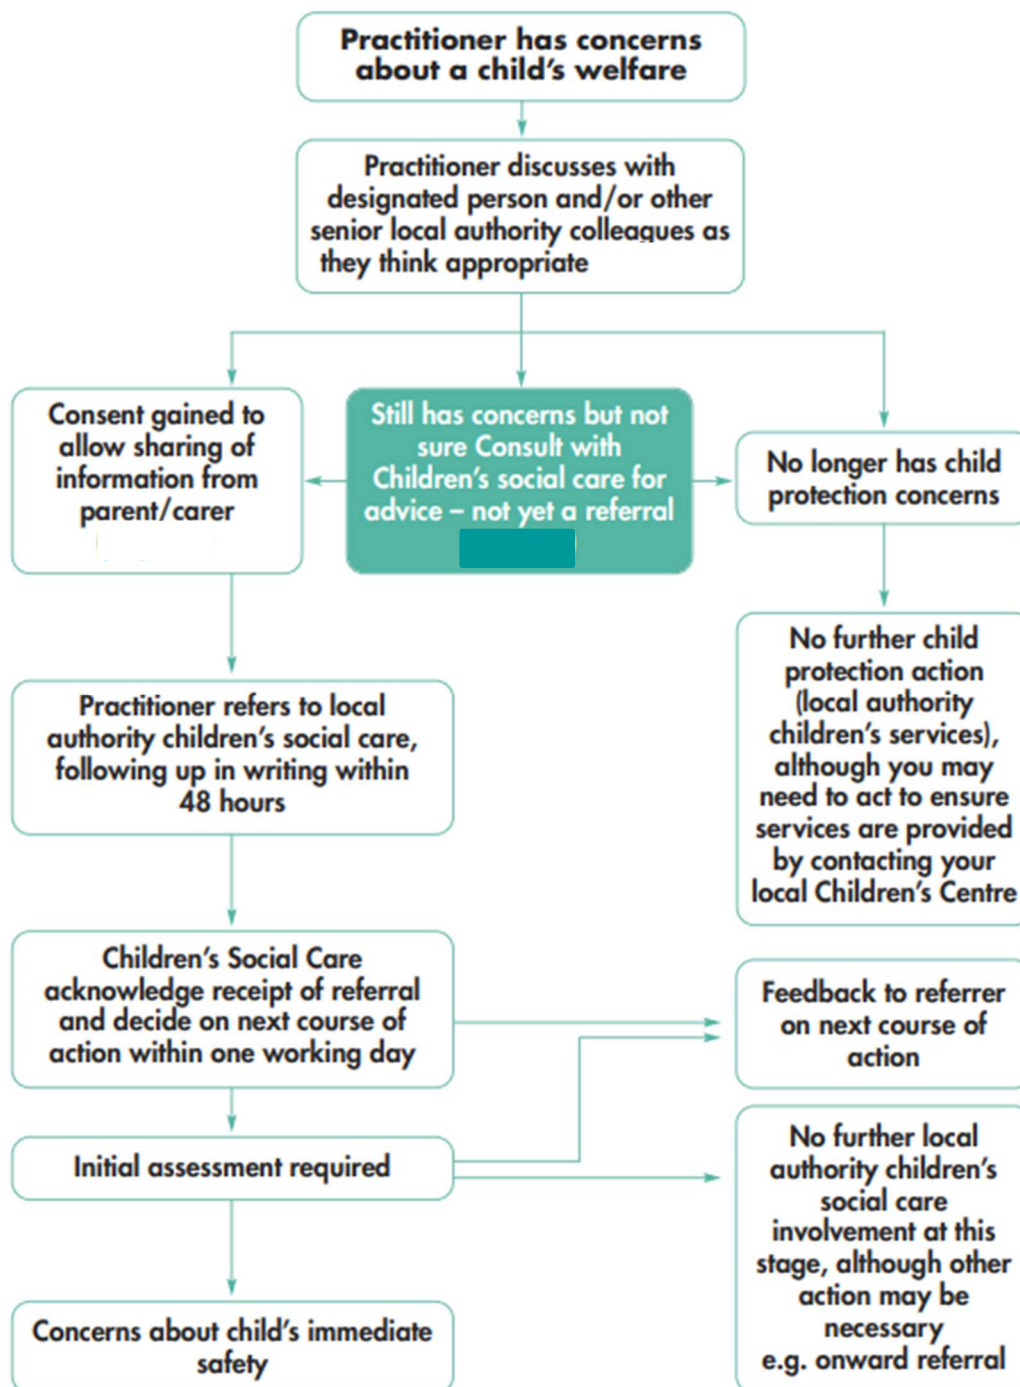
Practitioner has concerns about a child's welfare

Practitioner discusses with designated person and/or other senior local authority colleagues as they think appropriate

Consent gained to allow sharing of information from parent/carer

Still has concerns but not sure Consult with Children's social care for advice – not yet a referral

No longer has child protection concerns

No further child protection action (local authority children's services), although you may need to act to ensure services are provided by contacting your local Children's Centre

Practitioner refers to local authority children's social care, following up in writing within 48 hours

Children's Social Care acknowledge receipt of referral and decide on next course of action within one working day

Feedback to referrer on next course of action

Initial assessment required

No further local authority children's social care involvement at this stage, although other action may be necessary e.g. onward referral

Concerns about child's immediate safety